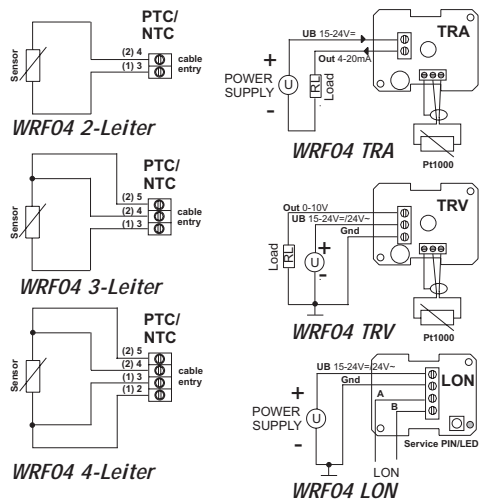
PTC/
NTC
Sensor
(2) 4
(1) 3
cable entry
WRF04 2-Leiter

UB 15-24V=
Out 4-20mA
TRA
+
POWER SUPPLY
U
-
RL
Load
Pt1000
WRF04 TRA

PTC/
NTC
Sensor
(2) 5
(2) 4
(1) 3
cable entry
WRF04 3-Leiter

Out 0-10V
UB 15-24V=/24V~
Gnd
TRV
Load
RL
+
U
-
Pt1000
WRF04 TRV

PTC/
NTC
Sensor
(2) 5
(2) 4
(1) 3
(1) 2
cable entry
WRF04 4-Leiter

UB 15-24V=/24V~
Gnd
LON
A
B
+
POWER SUPPLY
U
-
Service PIN/LED
LON
WRF04 LON